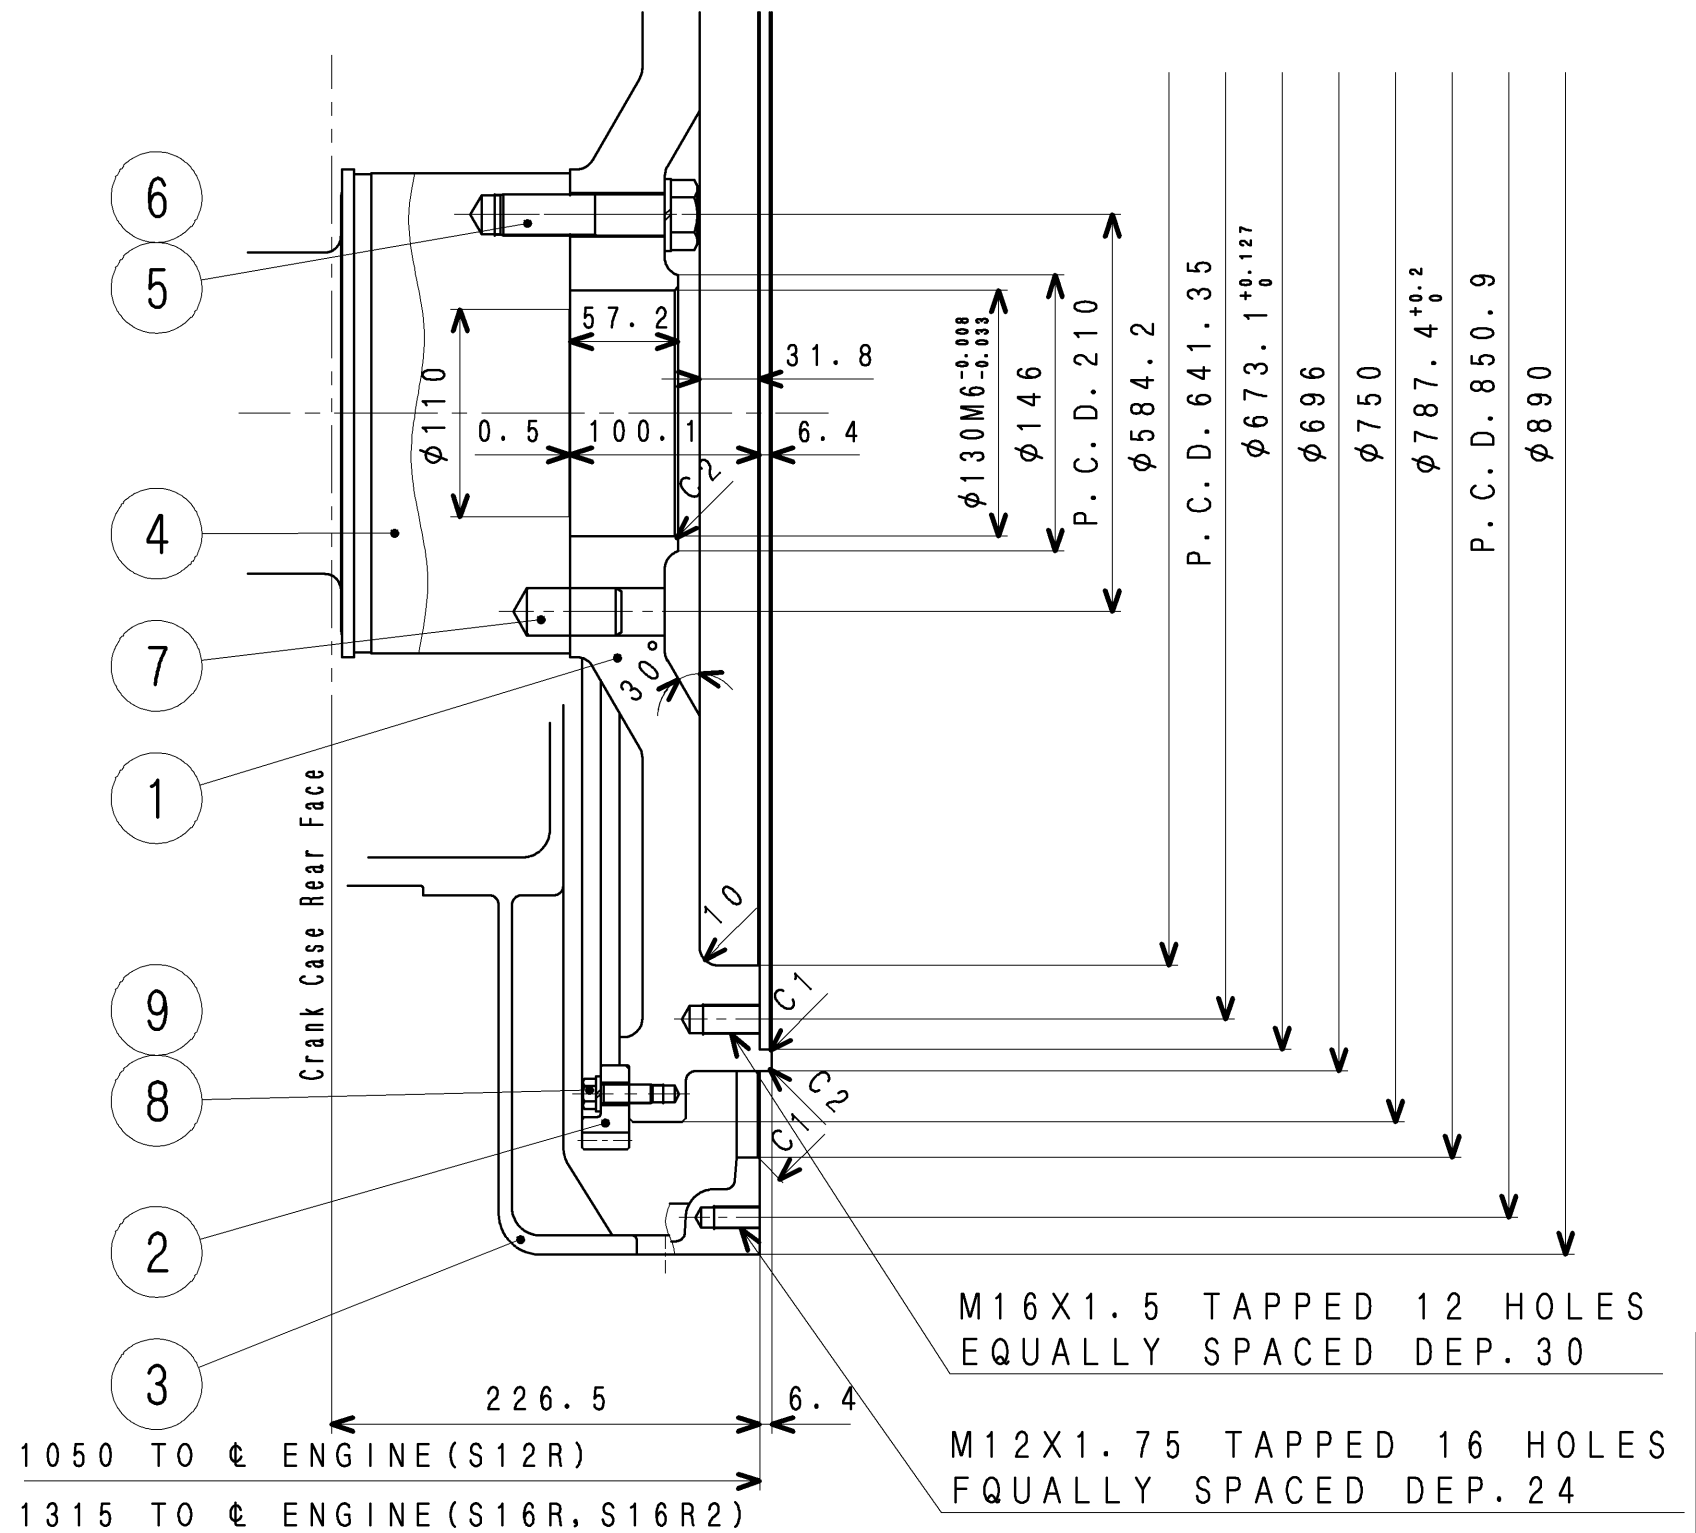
6
5
4
7
1
9
8
2
3

57.2
31.8
0.5
100.1
6.4
$\phi 110$
C2
30°
10
C1
C2
C1

$\phi 130M6^{-0.008}_{-0.033}$
$\phi 146$
P.C.D.210
$\phi 584.2$
P.C.D.641.35
$\phi 673.1^{+0.127}_{0}$
$\phi 696$
$\phi 750$
$\phi 787.4^{+0.2}_{0}$
P.C.D.850.9
$\phi 890$

Crank Case Rear Face

M16X1.5 TAPPED 12 HOLES EQUALLY SPACED DEP.30

M12X1.75 TAPPED 16 HOLES FQUALLY SPACED DEP.24

226.5
6.4
1050 TO ℄ ENGINE(S12R)
1315 TO ℄ ENGINE(S16R, S16R2)